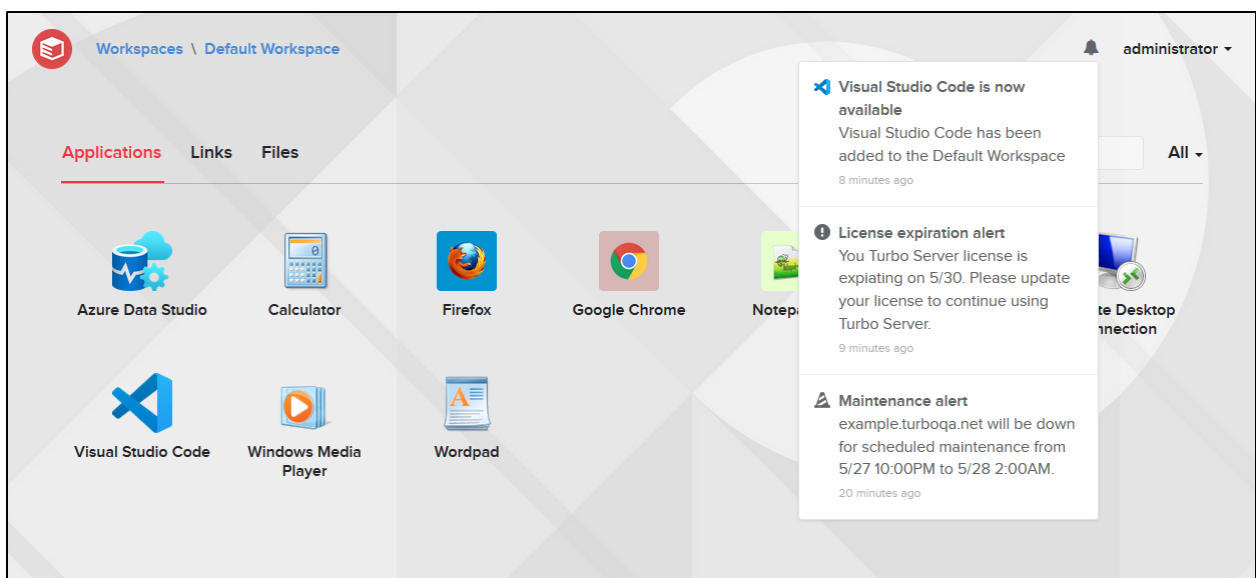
Workspaces \ Default Workspace

administrator

Applications Links Files

All

Azure Data Studio

Calculator

Firefox

Google Chrome

Notepa

te Desktop nnection

Visual Studio Code

Windows Media Player

Wordpad

Visual Studio Code is now available
Visual Studio Code has been added to the Default Workspace
8 minutes ago

License expiration alert
You Turbo Server license is expiating on 5/30. Please update your license to continue using Turbo Server.
9 minutes ago

Maintenance alert
example.turboqa.net will be down for scheduled maintenance from 5/27 10:00PM to 5/28 2:00AM.
20 minutes ago